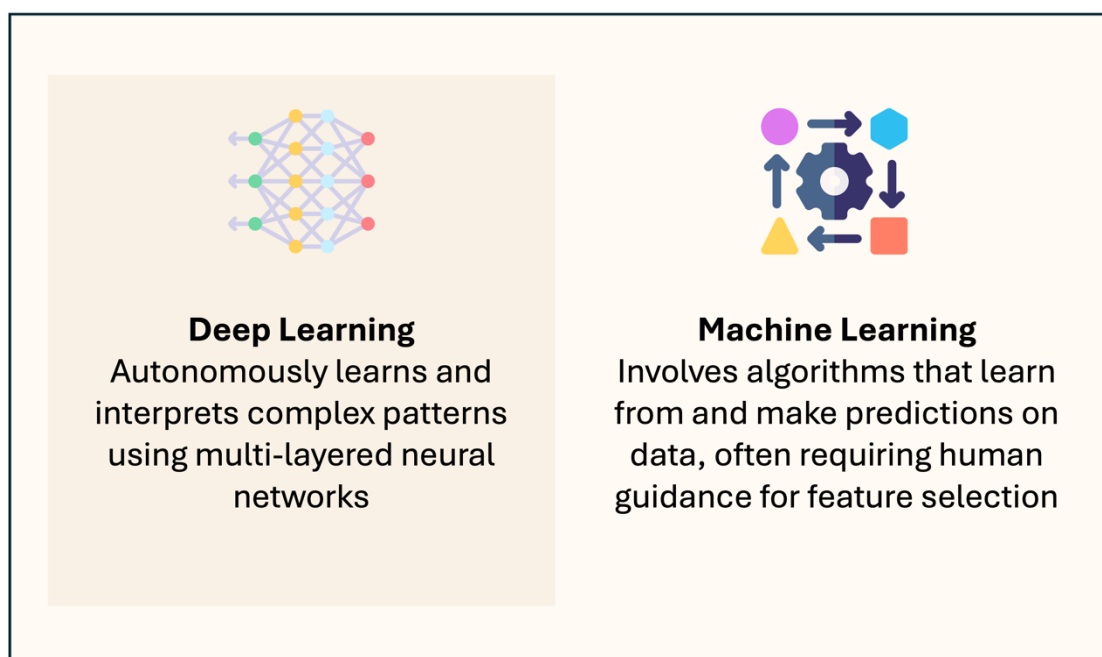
**Deep Learning**
Autonomously learns and interprets complex patterns using multi-layered neural networks

**Machine Learning**
Involves algorithms that learn from and make predictions on data, often requiring human guidance for feature selection